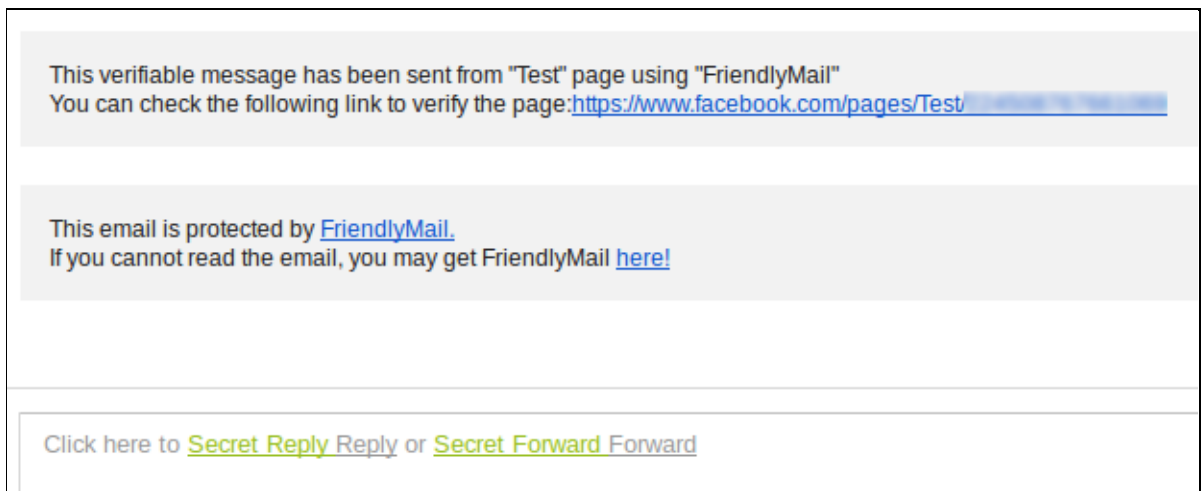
This verifiable message has been sent from "Test" page using "FriendlyMail"
You can check the following link to verify the page:https://www.facebook.com/pages/Test/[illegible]

This email is protected by FriendlyMail.
If you cannot read the email, you may get FriendlyMail here!

Click here to Secret Reply Reply or Secret Forward Forward